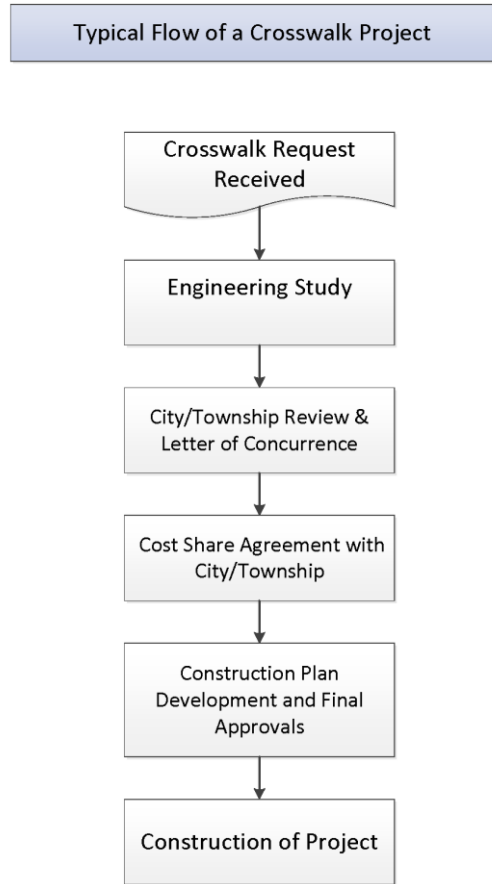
Typical Flow of a Crosswalk Project

Crosswalk Request Received

Engineering Study

City/Township Review & Letter of Concurrence

Cost Share Agreement with City/Township

Construction Plan Development and Final Approvals

Construction of Project